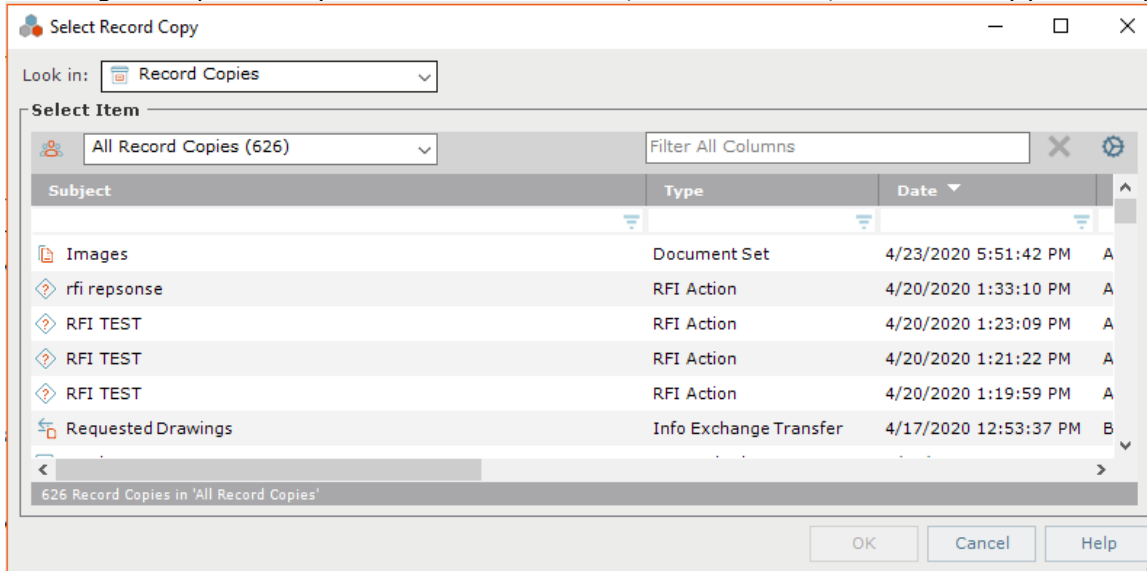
Select Record Copy

Look in: Record Copies

Select Item

All Record Copies (626)

Filter All Columns

| Subject | Type | Date |
|---|---|---|
| Images | Document Set | 4/23/2020 5:51:42 PM |
| rfi repsonse | RFI Action | 4/20/2020 1:33:10 PM |
| RFI TEST | RFI Action | 4/20/2020 1:23:09 PM |
| RFI TEST | RFI Action | 4/20/2020 1:21:22 PM |
| RFI TEST | RFI Action | 4/20/2020 1:19:59 PM |
| Requested Drawings | Info Exchange Transfer | 4/17/2020 12:53:37 PM |

626 Record Copies in 'All Record Copies'

OK Cancel Help